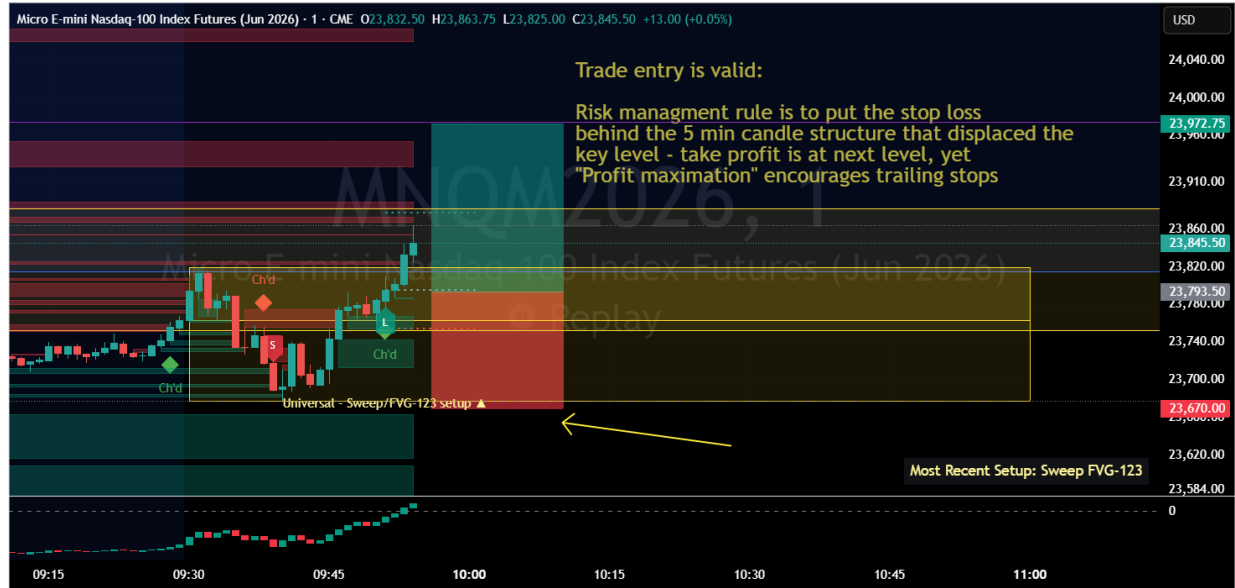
Micro E-mini Nasdaq-100 Index Futures (Jun 2026) · 1 · CME O23,832.50 H23,863.75 L23,825.00 C23,845.50 +13.00 (+0.05%)

USD

Trade entry is valid:

Risk managment rule is to put the stop loss behind the 5 min candle structure that displaced the key level - take profit is at next level, yet "Profit maximation" encourages trailing stops

MNQM2026, 1

Micro E-mini Nasdaq-100 Index Futures (Jun 2026)

Replay

Ch'd

S

L

Ch'd

Ch'd

Universal - Sweep/FVG-123 setup ▲

Most Recent Setup: Sweep FVG-123

24,040.00
24,000.00
23,972.75
23,960.00
23,910.00
23,860.00
23,845.50
23,820.00
23,793.50
23,780.00
23,740.00
23,700.00
23,670.00
23,660.00
23,620.00
23,584.00

0

09:15 09:30 09:45 10:00 10:15 10:30 10:45 11:00